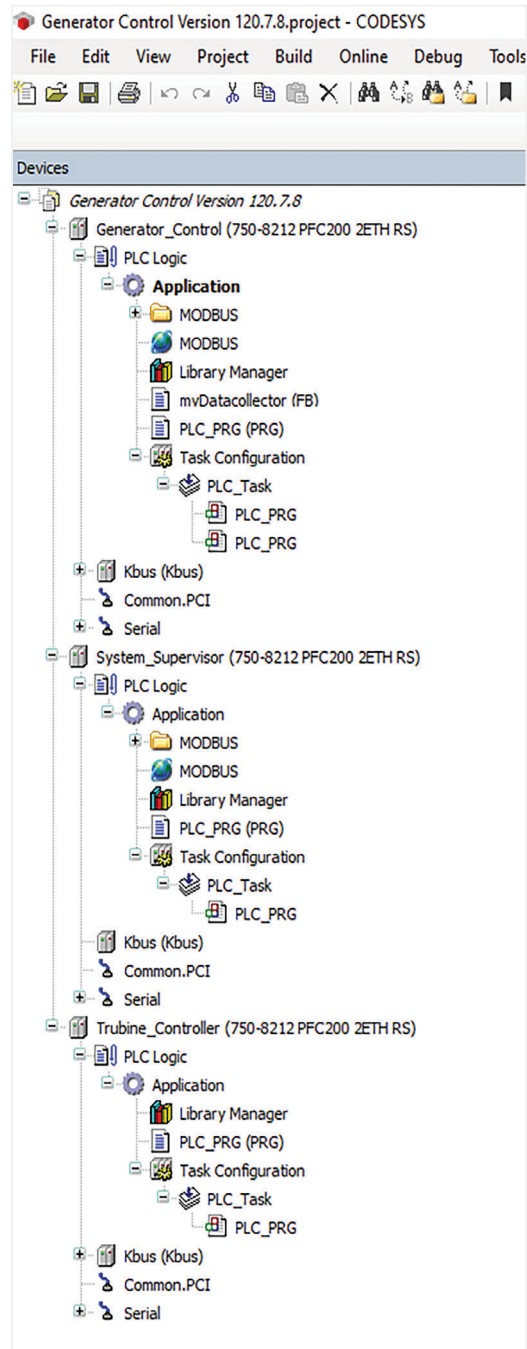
Generator Control Version 120.7.8.project - CODESYS

File Edit View Project Build Online Debug Tools

Devices

Generator Control Version 120.7.8
Generator_Control (750-8212 PFC200 2ETH RS)
PLC Logic
Application
MODBUS
MODBUS
Library Manager
mvDatacollector (FB)
PLC_PRG (PRG)
Task Configuration
PLC_Task
PLC_PRG
PLC_PRG
Kbus (Kbus)
Common.PCI
Serial
System_Supervisor (750-8212 PFC200 2ETH RS)
PLC Logic
Application
MODBUS
MODBUS
Library Manager
PLC_PRG (PRG)
Task Configuration
PLC_Task
PLC_PRG
Kbus (Kbus)
Common.PCI
Serial
Trubine_Controller (750-8212 PFC200 2ETH RS)
PLC Logic
Application
Library Manager
PLC_PRG (PRG)
Task Configuration
PLC_Task
PLC_PRG
Kbus (Kbus)
Common.PCI
Serial